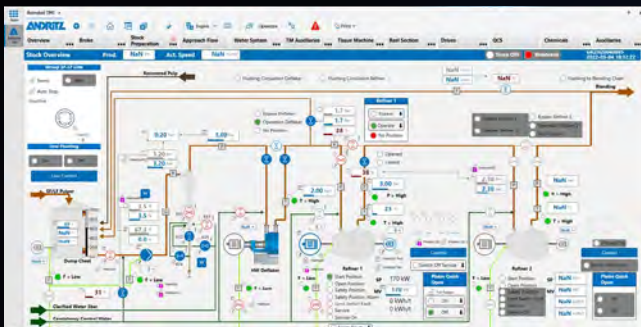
Reinstall TMF
ANDRITZ
Overview
Broke
Stock Preparation
Approach Flow
Water System
TM Auxiliaries
Tissue Machine
Reel Section
Drives
QCS
Chemicals
Auxiliaries
Stock Overview
Prod.
NaN
Act. Speed
NaN
Reinvest Pulp
Blending
Refiner 1
Refiner 2
Dump Chest
HW Deflaker
Clarified Water Line
Low Control
One Flushing
F = Low
F = High
T = High
170 kW
0 kWh/t
0 kWh/t
Plate Quick Open
NaN